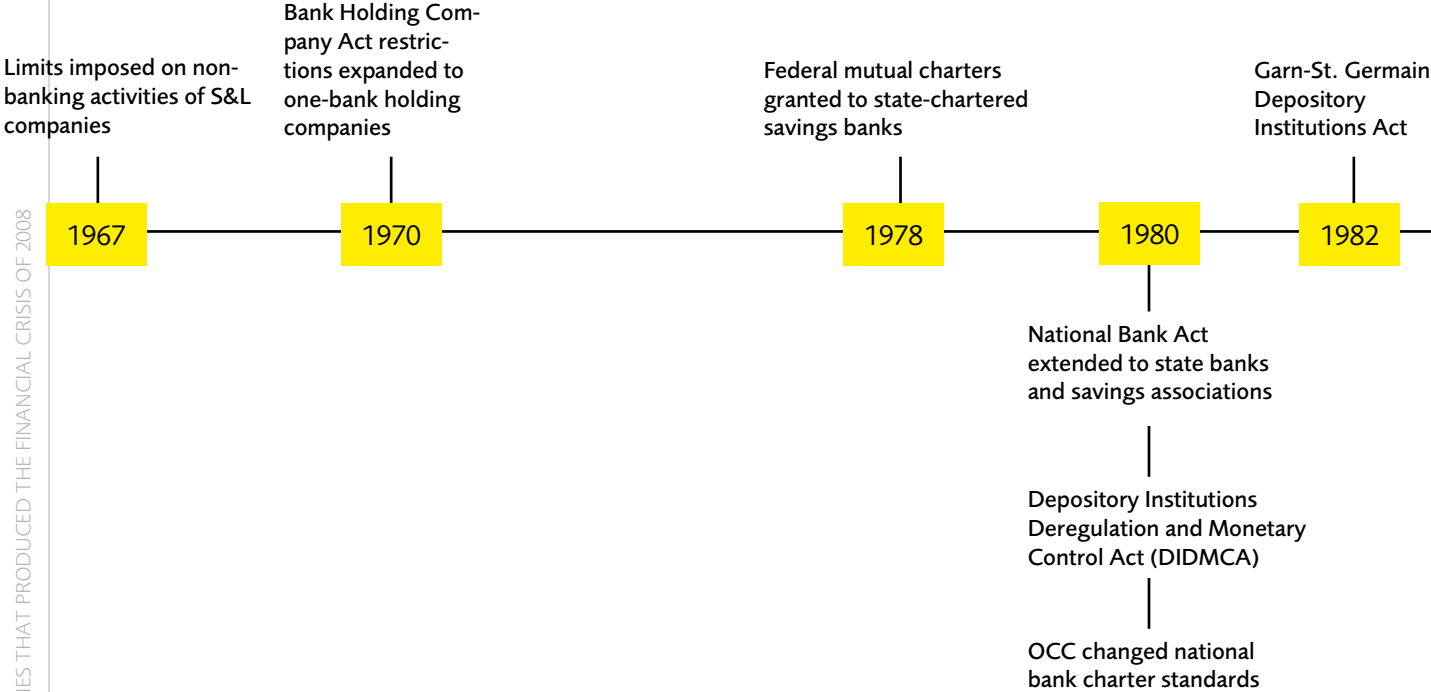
IES THAT PRODUCED THE FINANCIAL CRISIS OF 2008

Limits imposed on nonbanking activities of S&L companies

1967

Bank Holding Company Act restrictions expanded to one-bank holding companies

1970

Federal mutual charters granted to state-chartered savings banks

1978

1980

National Bank Act extended to state banks and savings associations

Depository Institutions Deregulation and Monetary Control Act (DIDMCA)

OCC changed national bank charter standards

Garn-St. Germain Depository Institutions Act

1982